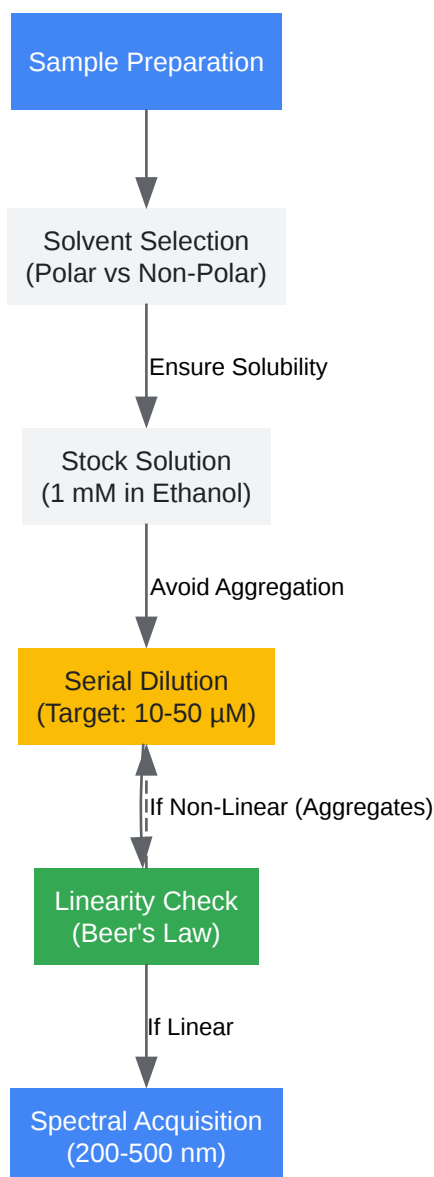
Sample Preparation

Solvent Selection (Polar vs Non-Polar)

Ensure Solubility

Stock Solution (1 mM in Ethanol)

Avoid Aggregation

Serial Dilution (Target: 10-50 µM)

If Non-Linear (Aggregates)

Linearity Check (Beer's Law)

If Linear

Spectral Acquisition (200-500 nm)